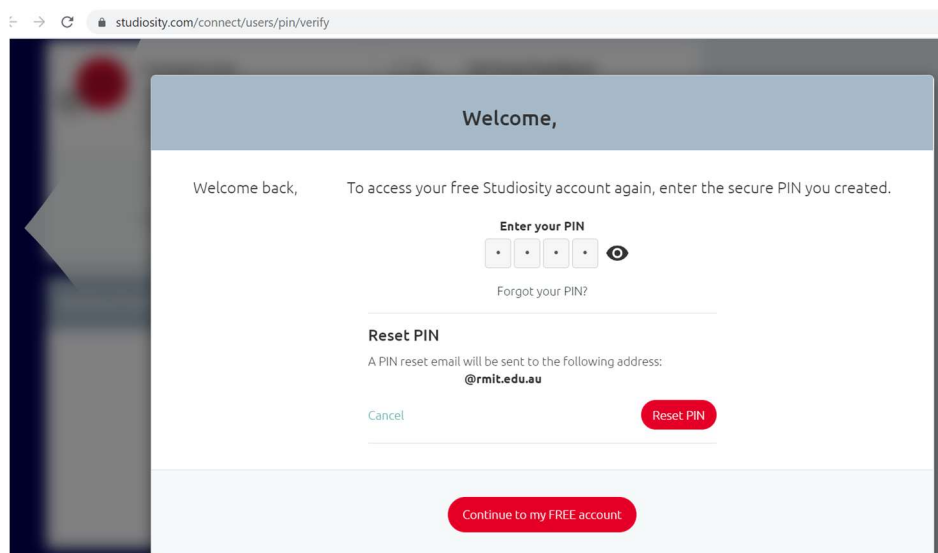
studiosity.com/connect/users/pin/verify

Welcome,

Welcome back,

To access your free Studiosity account again, enter the secure PIN you created.

Enter your PIN

• • • •

Forgot your PIN?

Reset PIN

A PIN reset email will be sent to the following address:

@rmit.edu.au

Cancel

Reset PIN

Continue to my FREE account